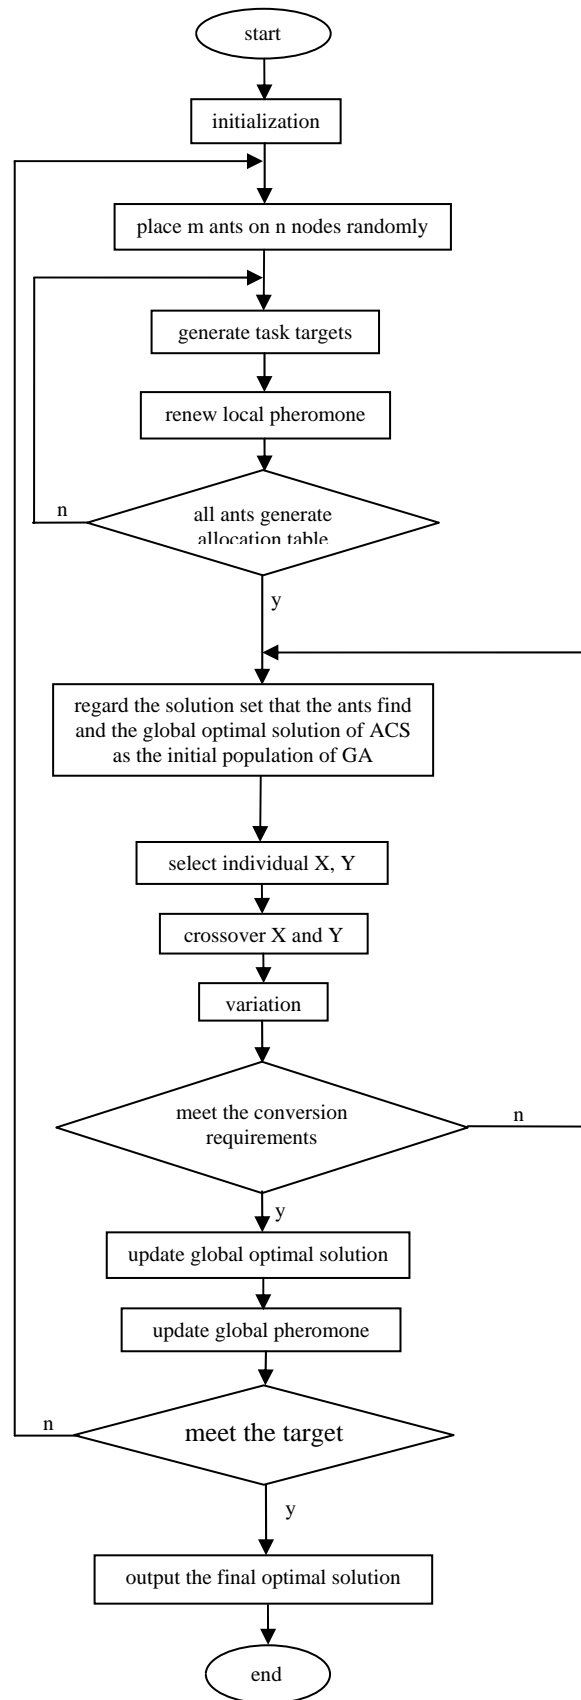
start

initialization

place m ants on n nodes randomly

generate task targets

renew local pheromone

n

all ants generate allocation table

y

regard the solution set that the ants find and the global optimal solution of ACS as the initial population of GA

select individual X, Y

crossover X and Y

variation

meet the conversion requirements

n

y

update global optimal solution

update global pheromone

n

meet the target

y

output the final optimal solution

end